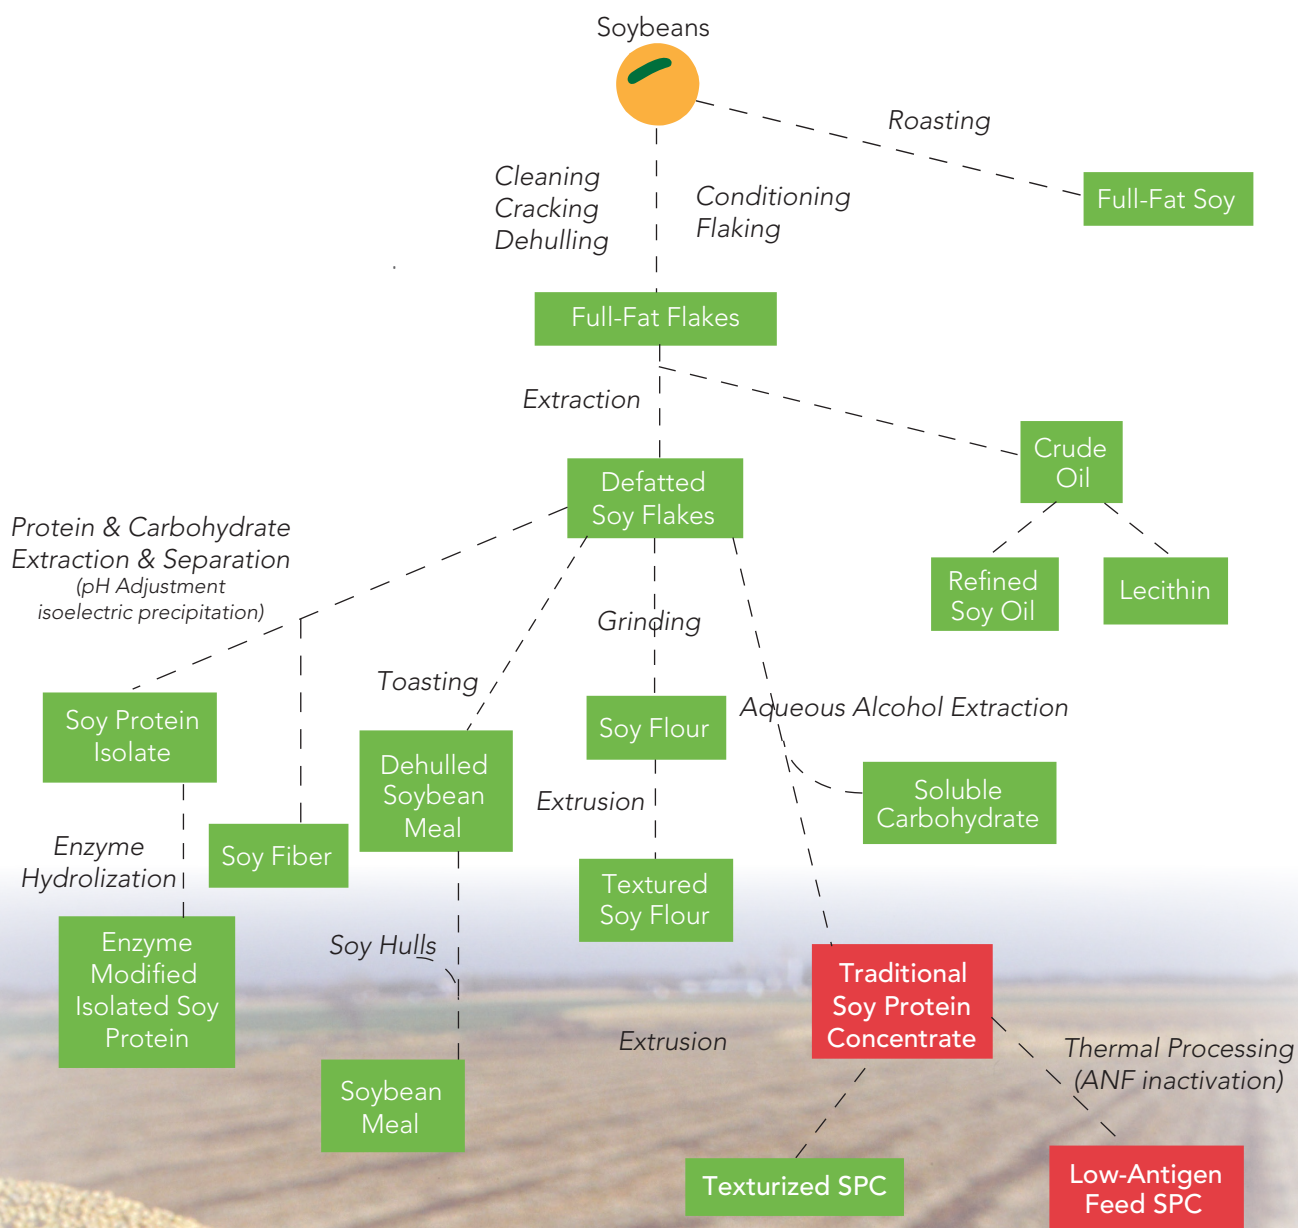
Soybeans

Roasting

Full-Fat Soy

Cleaning
Cracking
Dehulling

Conditioning
Flaking

Full-Fat Flakes

Extraction

Crude Oil

Defatted Soy Flakes

Refined Soy Oil

Lecithin

Protein & Carbohydrate Extraction & Separation
(pH Adjustment isoelectric precipitation)

Grinding

Toasting

Soy Protein Isolate

Soy Flour

Aqueous Alcohol Extraction

Dehulled Soybean Meal

Soluble Carbohydrate

Extrusion

Enzyme Hydrolization

Soy Fiber

Textured Soy Flour

Soy Hulls

Enzyme Modified Isolated Soy Protein

Traditional Soy Protein Concentrate

Extrusion

Thermal Processing
(ANF inactivation)

Soybean Meal

Texturized SPC

Low-Antigen Feed SPC